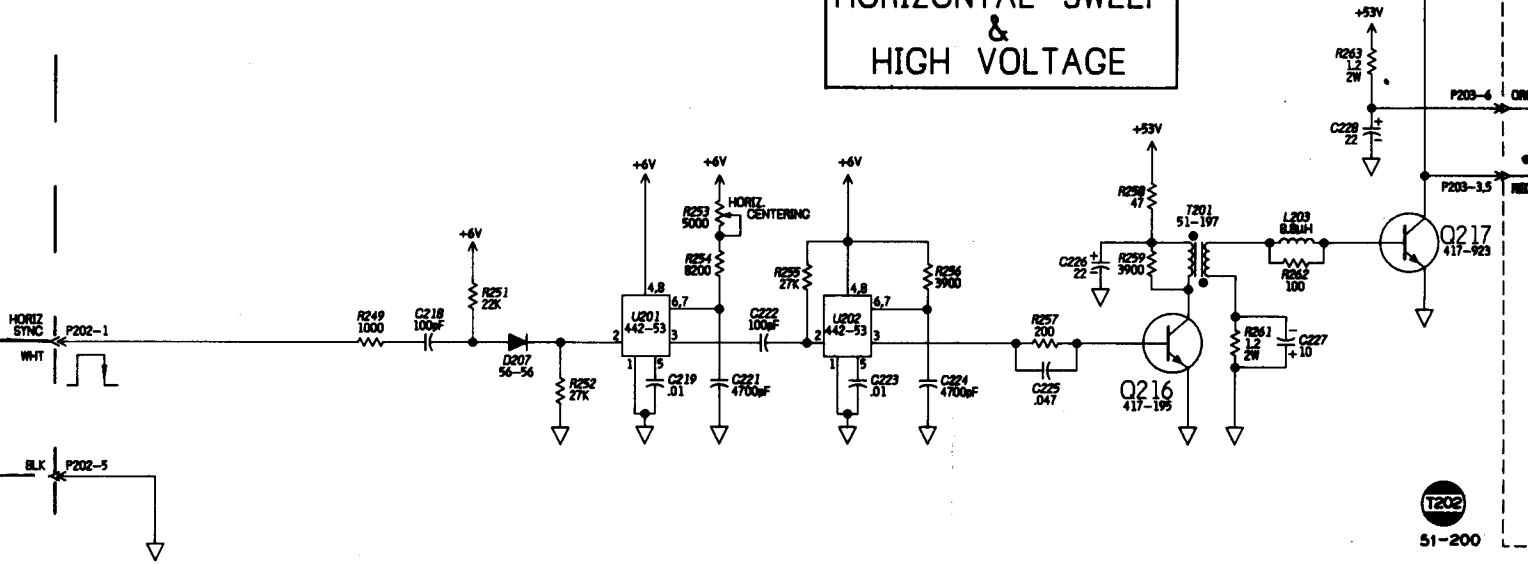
HORIZONTAL SWEEP & HIGH VOLTAGE

HORIZ SYNC
P202-1
WHT
BLK
P202-5
R249 1000
C218 100pF
+6V
R251 22K
D207 56-56
R252 27K
+6V
U201 442-53
4,8
6,7
2
3
1
5
C219 .01
+6V
R253 5000
HORIZ. CENTERING
R254 8200
C221 4700pF
C222 100pF
+6V
R255 27K
R256 3900
U202 442-53
4,8
6,7
2
3
1
5
C223 .01
C224 4700pF
R257 200
C225 .047
+53V
R258 47
C226 22
R259 3900
T201 51-197
Q216 417-195
R261 1.2 2W
C227 10
L203 8.8uH
R262 100
Q217 417-923
+53V
R263 1.2 2W
C228 22
P203-6
P203-3,5
T202
51-200